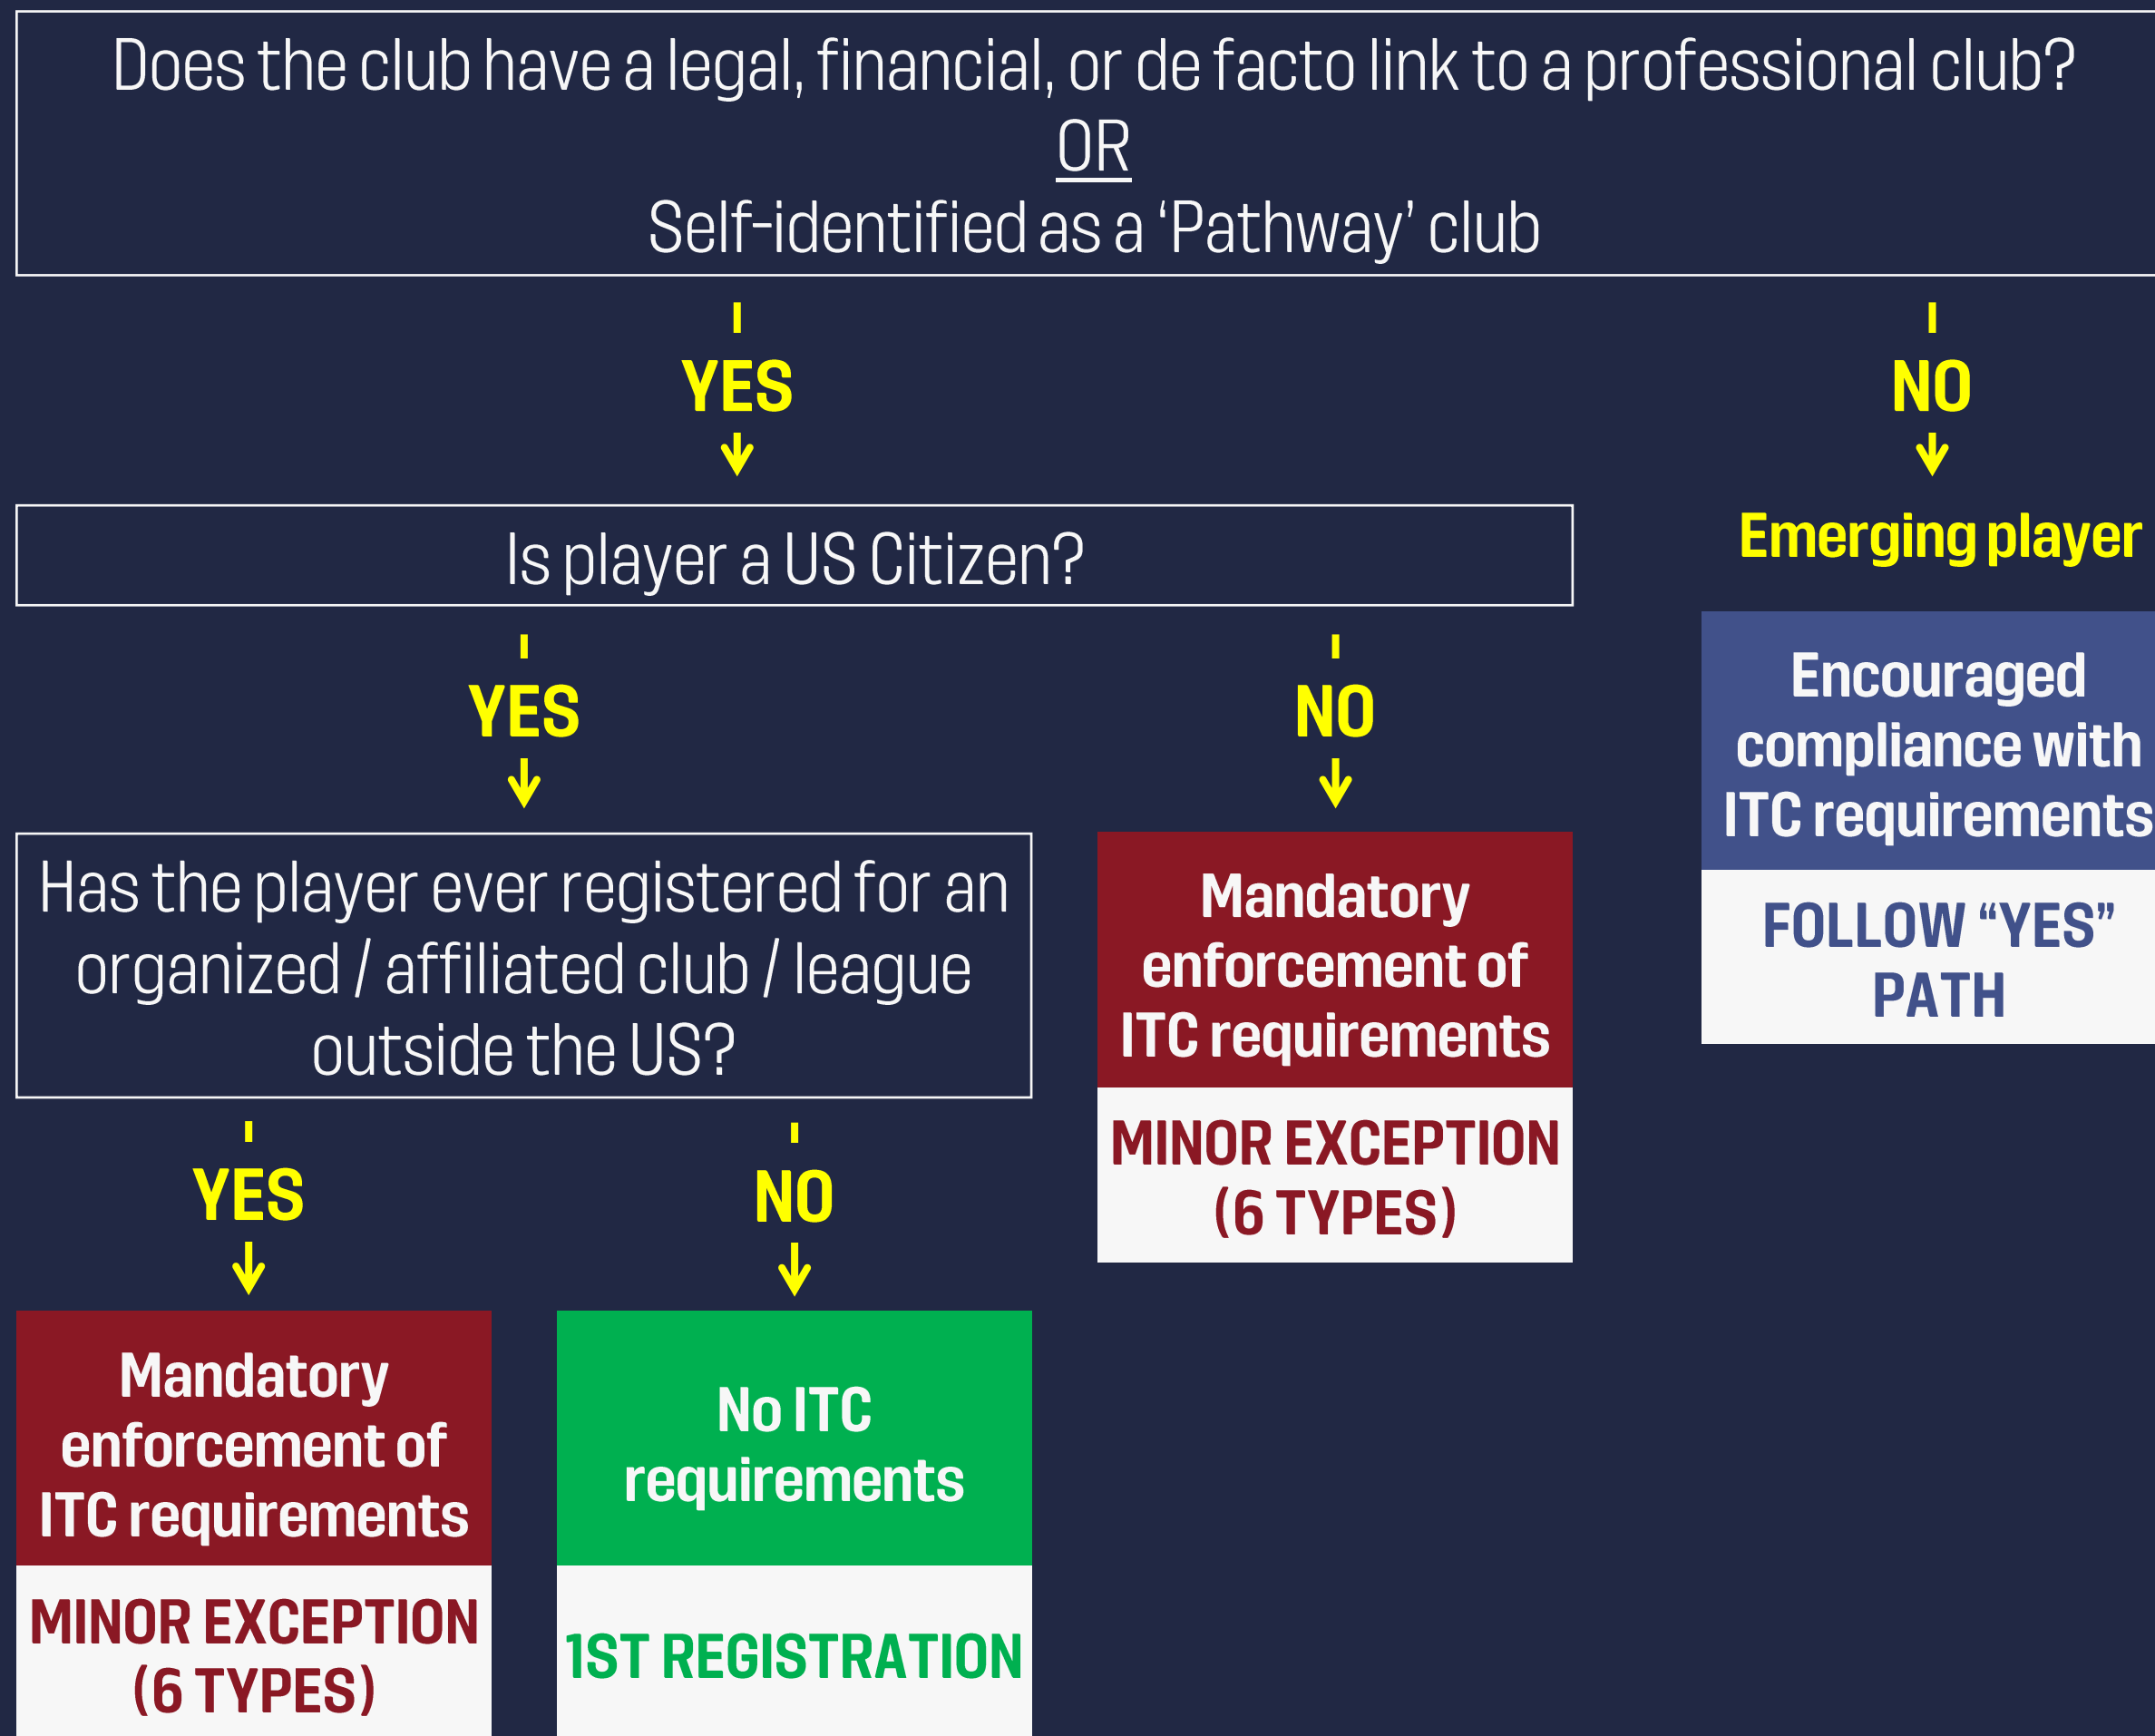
Does the club have a legal, financial, or de facto link to a professional club?
OR
Self-identified as a 'Pathway' club

YES

NO

Is player a US Citizen?

Emerging player

Encouraged compliance with ITC requirements

FOLLOW "YES" PATH

YES

NO

Has the player ever registered for an organized / affiliated club / league outside the US?

Mandatory enforcement of ITC requirements

MINOR EXCEPTION (6 TYPES)

YES

NO

Mandatory enforcement of ITC requirements

MINOR EXCEPTION (6 TYPES)

No ITC requirements

1ST REGISTRATION